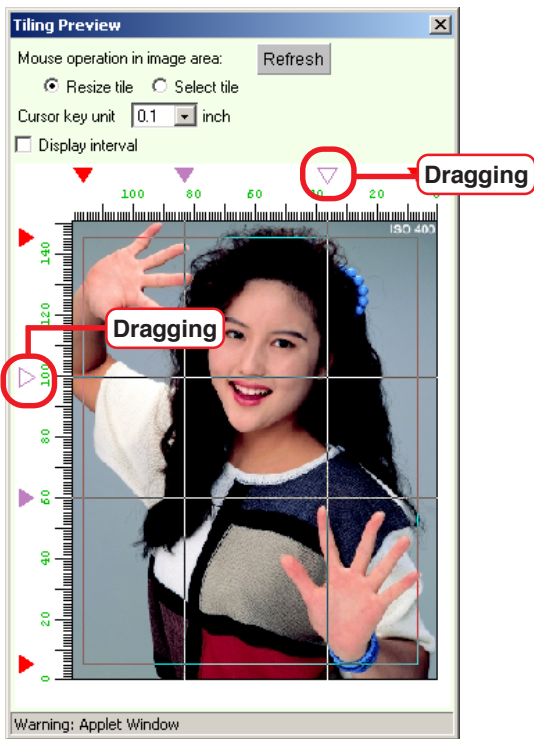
Tiling Preview

Mouse operation in image area: Refresh

Resize tile Select tile

Cursor key unit 0.1 inch

Display interval

Dragging

100 80 60 40 20 0

ISO 400

140 120 100 80 60 40 20 0

Dragging

Warning: Applet Window